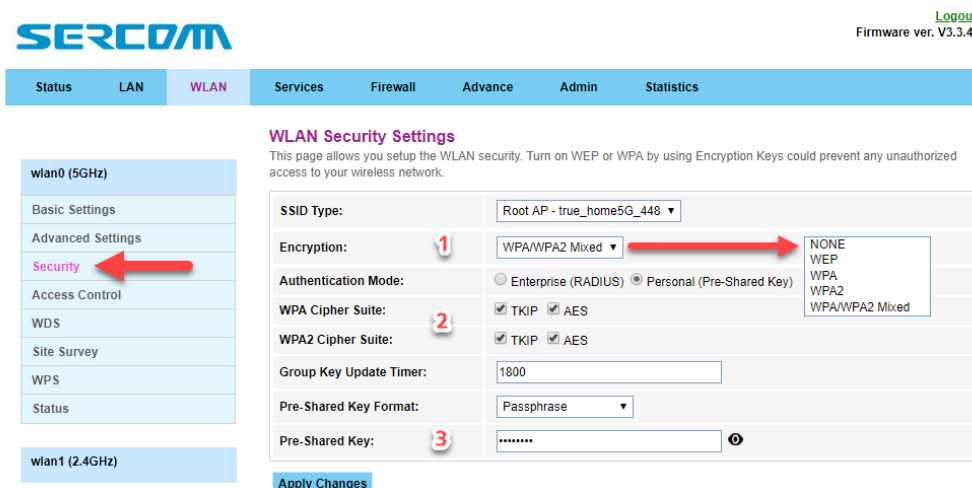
SERCOMM

Logou
Firmware ver. V3.3.4

Status LAN WLAN Services Firewall Advance Admin Statistics

WLAN Security Settings
This page allows you setup the WLAN security. Turn on WEP or WPA by using Encryption Keys could prevent any unauthorized access to your wireless network.

wlan0 (5GHz)
Basic Settings
Advanced Settings
Security
Access Control
WDS
Site Survey
WPS
Status

wlan1 (2.4GHz)

| | |
|---|---|
| SSID Type: | Root AP - true_home5G_448 ▾ |
| Encryption: 1 | WPA/WPA2 Mixed ▾ |
| Authentication Mode: | Enterprise (RADIUS) Personal (Pre-Shared Key) |
| WPA Cipher Suite: 2 | TKIP AES |
| WPA2 Cipher Suite: | TKIP AES |
| Group Key Update Timer: | 1800 |
| Pre-Shared Key Format: | Passphrase ▾ |
| Pre-Shared Key: 3 | •••••••• |

NONE
WEP
WPA
WPA2
WPA/WPA2 Mixed

Apply Changes